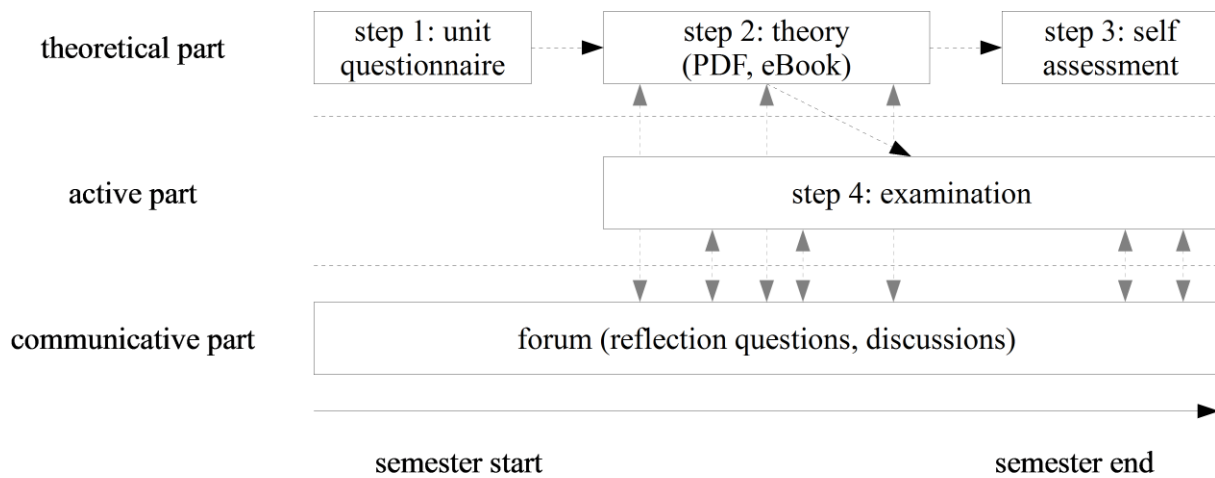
theoretical part

step 1: unit questionnaire

step 2: theory (PDF, eBook)

step 3: self assessment

active part

step 4: examination

communicative part

forum (reflection questions, discussions)

semester start

semester end